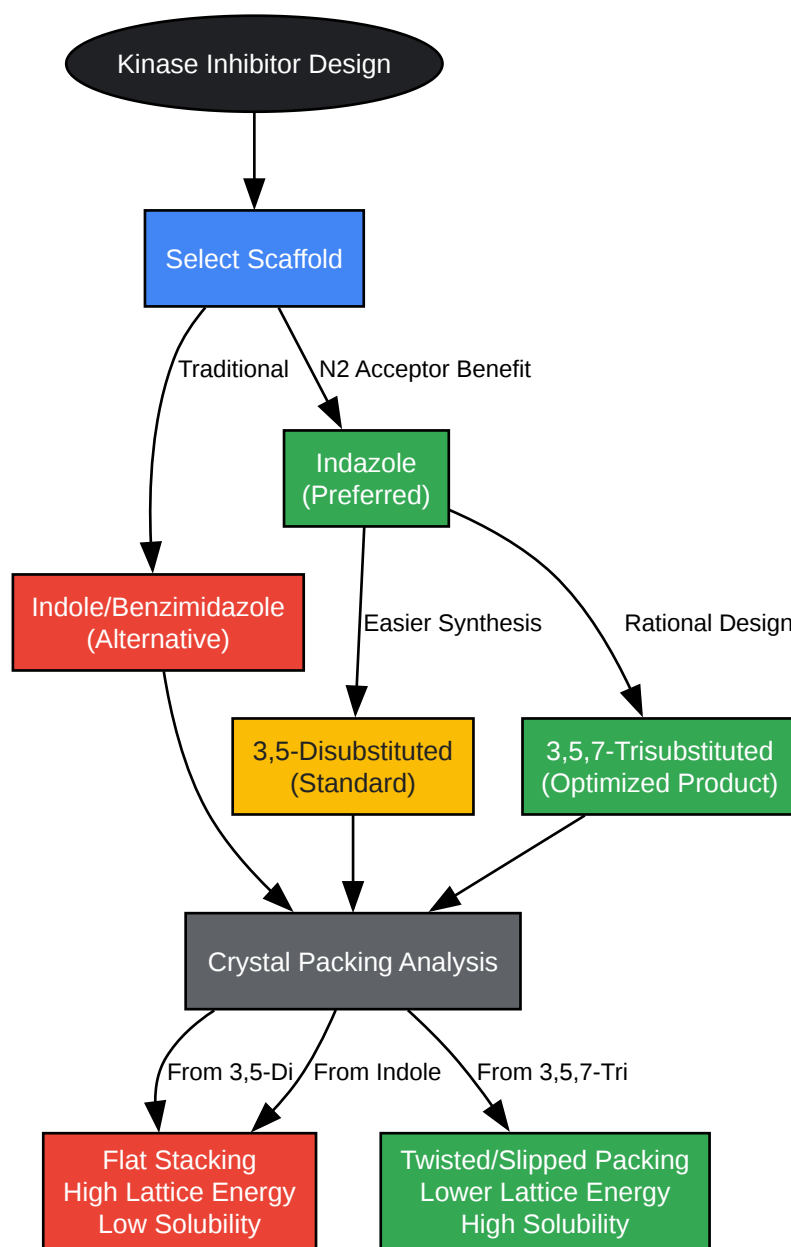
Kinase Inhibitor Design

Select Scaffold

Traditional

N2 Acceptor Benefit

Indazole
(Preferred)

Indole/Benzimidazole
(Alternative)

Easier Synthesis

Rational Design

3,5-Disubstituted
(Standard)

3,5,7-Trisubstituted
(Optimized Product)

Crystal Packing Analysis

From 3,5-Di

From Indole

From 3,5,7-Tri

Flat Stacking
High Lattice Energy
Low Solubility

Twisted/Slipped Packing
Lower Lattice Energy
High Solubility